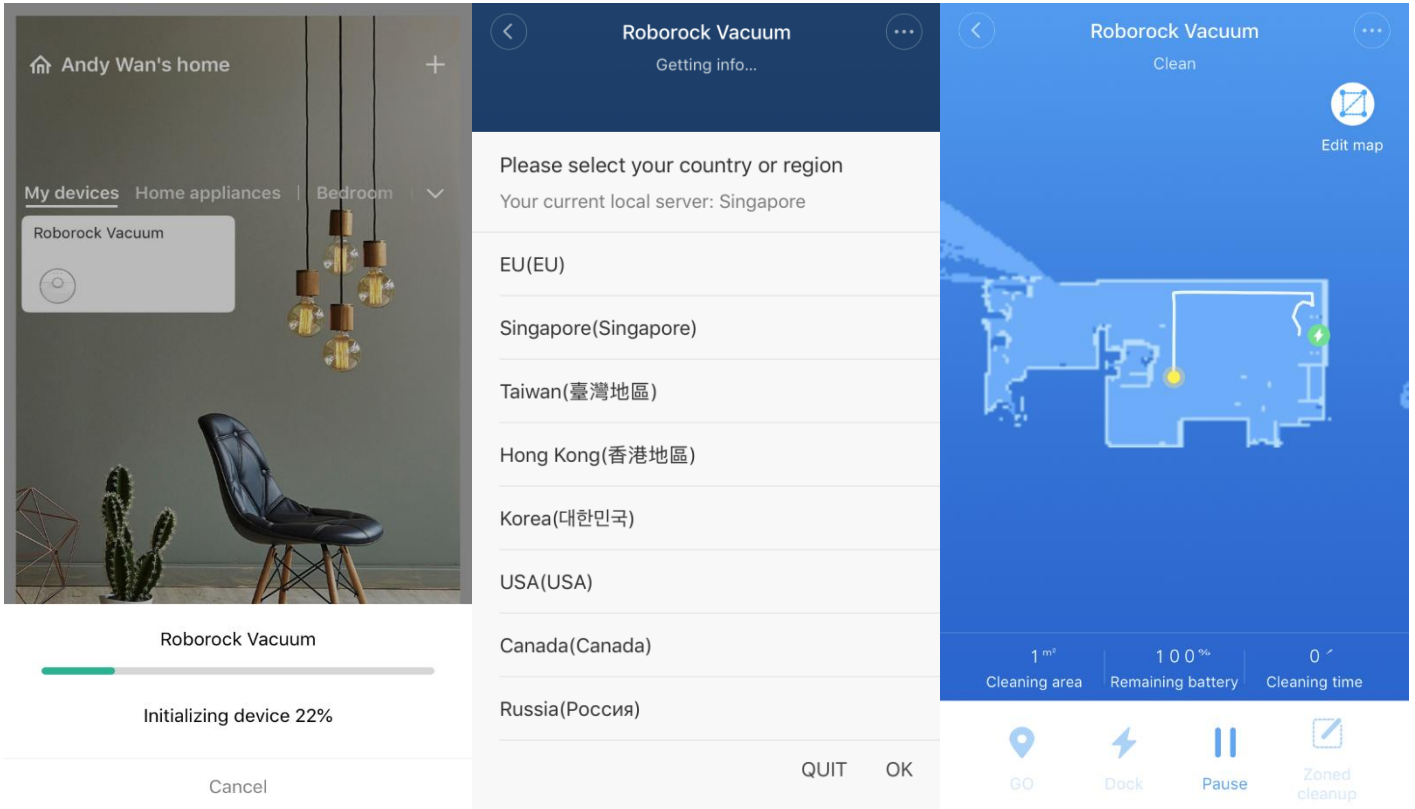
Andy Wan's home

+

My devices Home appliances | Bedroom

Roborock Vacuum

Roborock Vacuum

Initializing device 22%

Cancel

Roborock Vacuum
Getting info...

Please select your country or region
Your current local server: Singapore

EU(EU)

Singapore(Singapore)

Taiwan(臺灣地區)

Hong Kong(香港地區)

Korea(대한민국)

USA(USA)

Canada(Canada)

Russia(Россия)

QUIT OK

Roborock Vacuum
Clean

Edit map

1 m²
Cleaning area

100 %
Remaining battery

0 ′
Cleaning time

GO Dock Pause Zoned cleanup